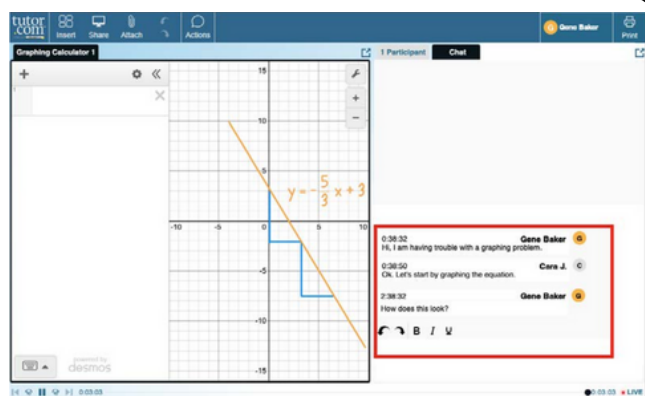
tutor.com

Insert Share Attach Actions

Gene Baker

Print

Graphing Calculator 1

1 Participant Chat

15

10

5

$y=-\frac{5}{3}x+3$

-10 -5 0 5 10

-5

-10

-15

powered by desmos

0:38:32 Gene Baker G
Hi, I am having trouble with a graphing problem.

0:38:50 Cara J. C
Ok. Let's start by graphing the equation.

2:38:32 Gene Baker G
How does this look?

B I U

0:03:03

0:03:03 LIVE